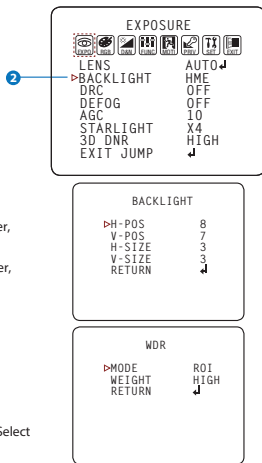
2

EXPOSURE

EXPO RGB DAN DNR MOTI PRIV SET EXIT

| | |
|---|---|
| LENS | AUTO↲ |
| ▷BACKLIGHT | HME |
| DRC | OFF |
| DEFOG | OFF |
| AGC | 10 |
| STARLIGHT | X4 |
| 3D DNR | HIGH |
| EXIT JUMP | ↲ |

er,

er,

BACKLIGHT

| | |
|---|---|
| ▷H-POS | 8 |
| V-POS | 7 |
| H-SIZE | 3 |
| V-SIZE | 3 |
| RETURN | ↲ |

WDR

| | |
|---|---|
| ▷MODE | ROI |
| WEIGHT | HIGH |
| RETURN | ↲ |

Select